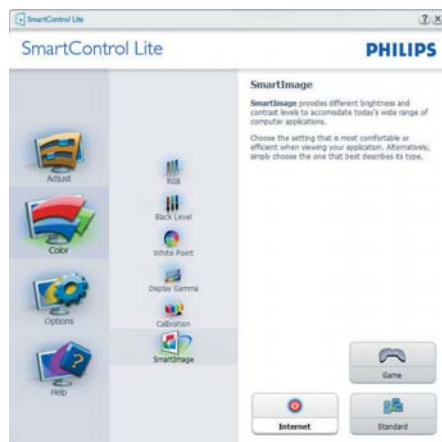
SmartControl Lite

?	X

SmartControl Lite

PHILIPS

Adjust

Color

Options

Help

RGB

Black Level

White Point

Display Gamma

Calibration

SmartImage

SmartImage

SmartImage provides different brightness and contrast levels to accommodate today's wide range of computer applications.

Choose the setting that is most comfortable or efficient when viewing your application. Alternatively, simply choose the one that best describes its type.

Game

Internet

Standard